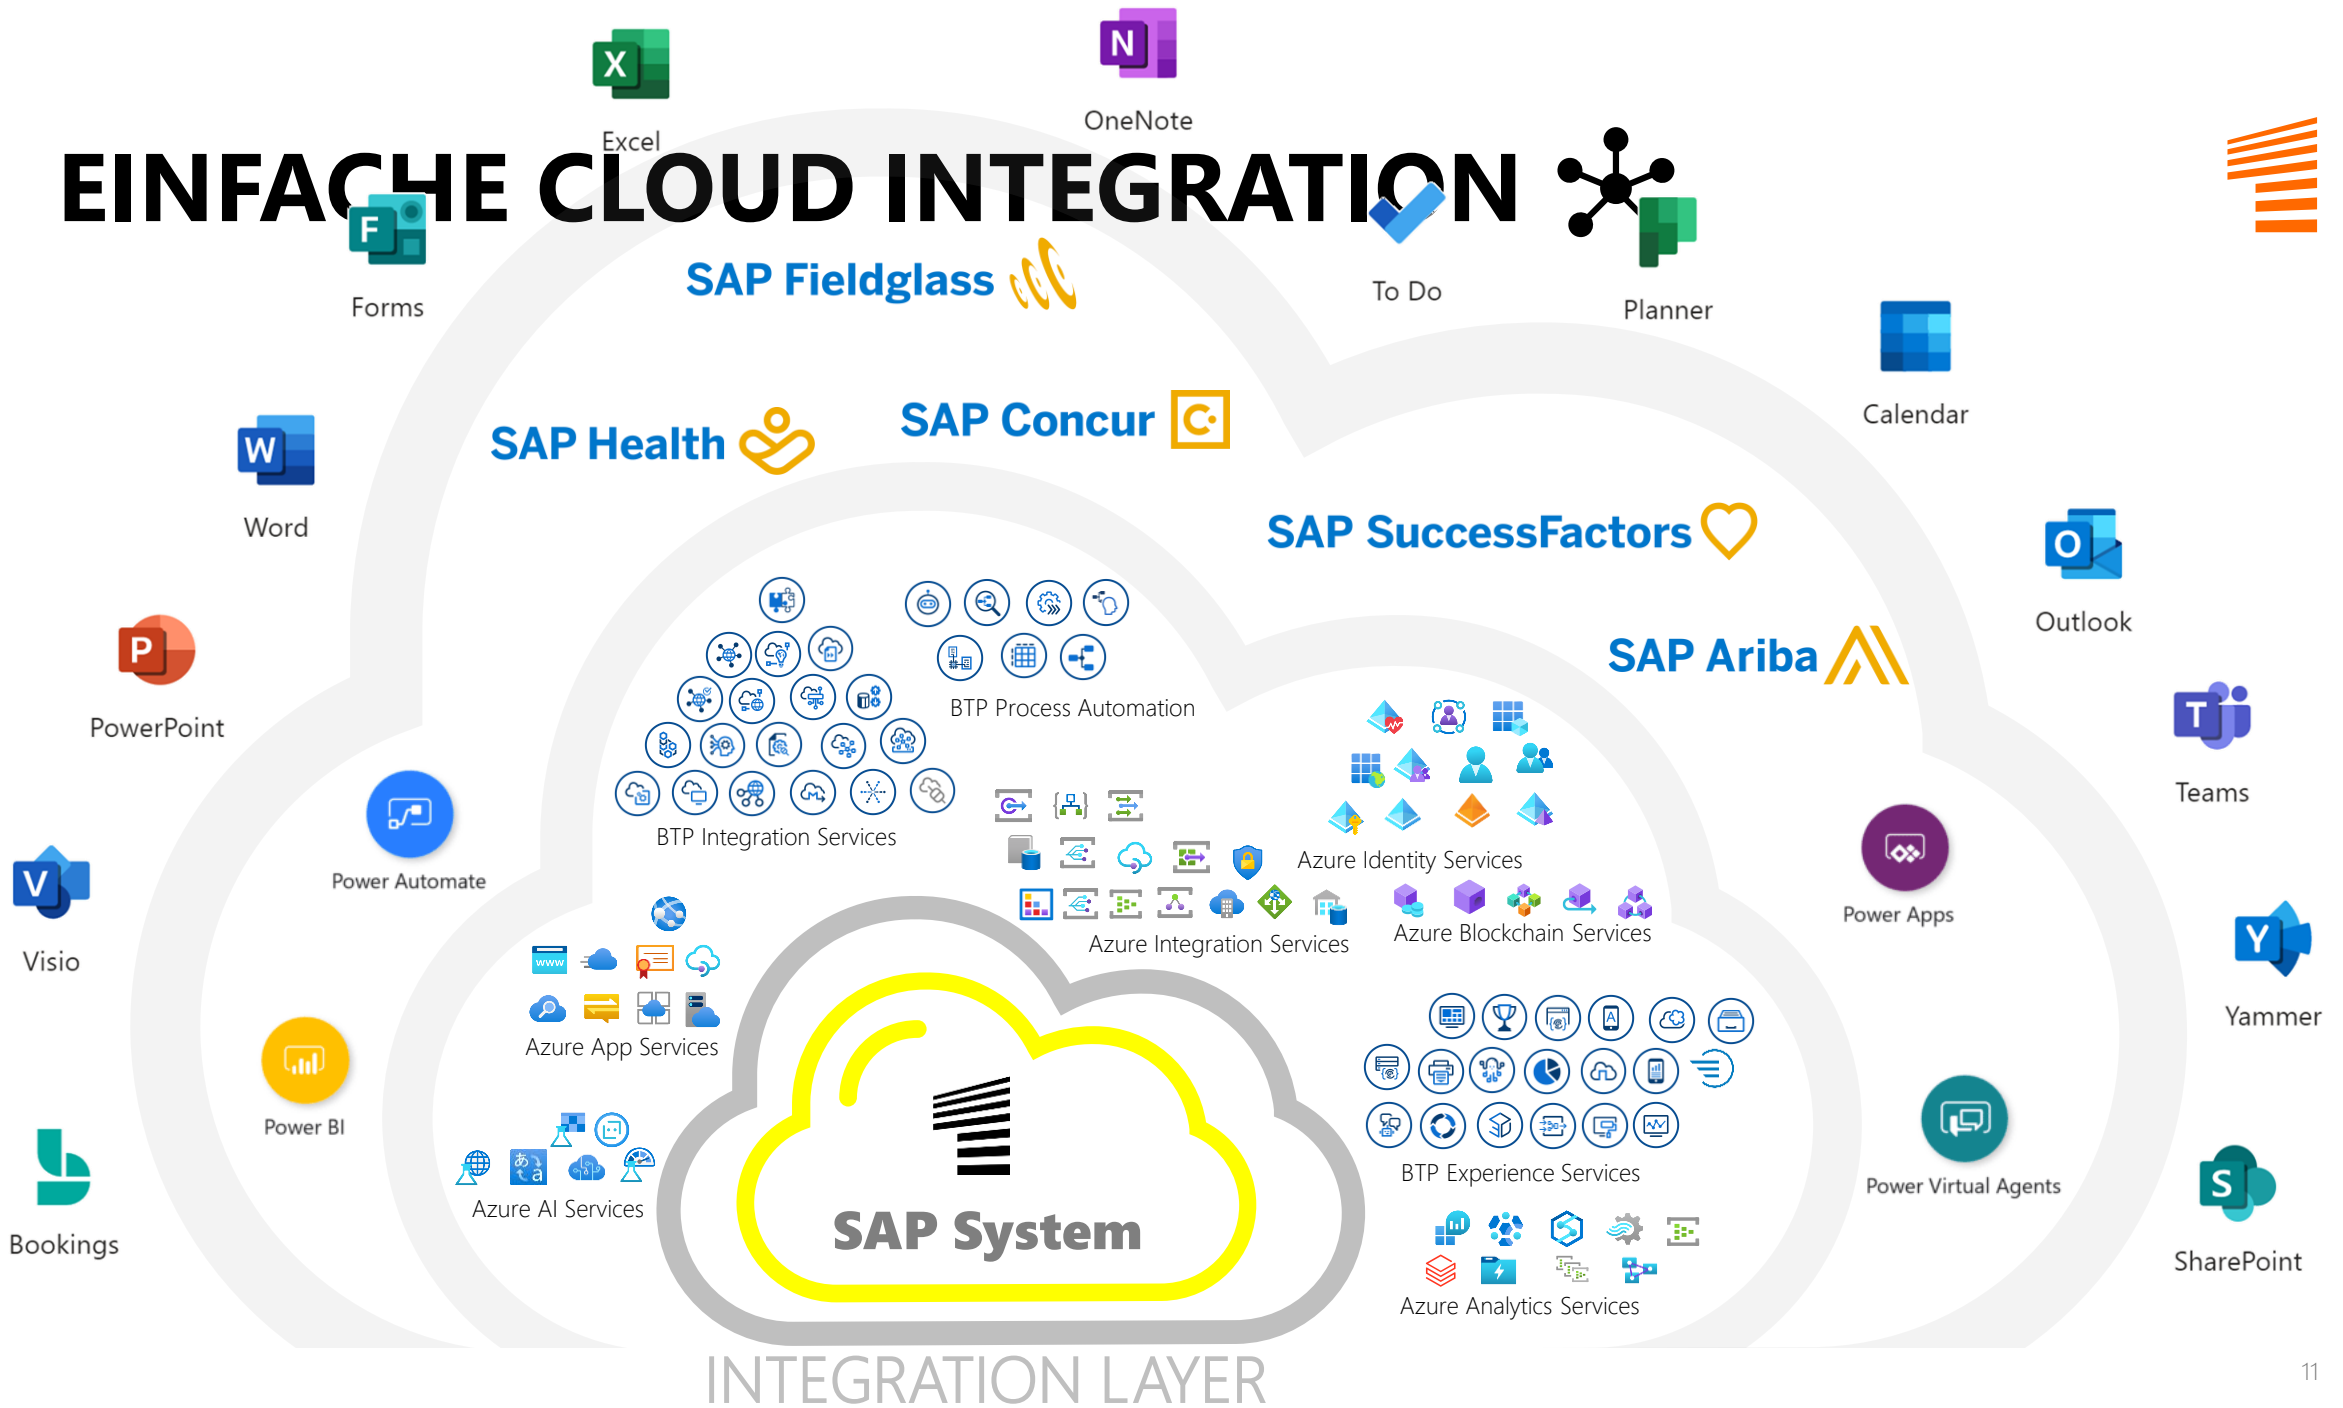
Excel

OneNote

EINFACHE CLOUD INTEGRATION

Forms

SAP Fieldglass

To Do

Planner

Calendar

Word

SAP Health

SAP Concur

SAP SuccessFactors

Outlook

PowerPoint

SAP Ariba

BTP Process Automation

Teams

Power Automate

BTP Integration Services

Azure Identity Services

Visio

Power Apps

Azure Integration Services

Azure Blockchain Services

Yammer

Azure App Services

Power BI

Bookings

Azure AI Services

SAP System

BTP Experience Services

Power Virtual Agents

SharePoint

Azure Analytics Services

INTEGRATION LAYER

11